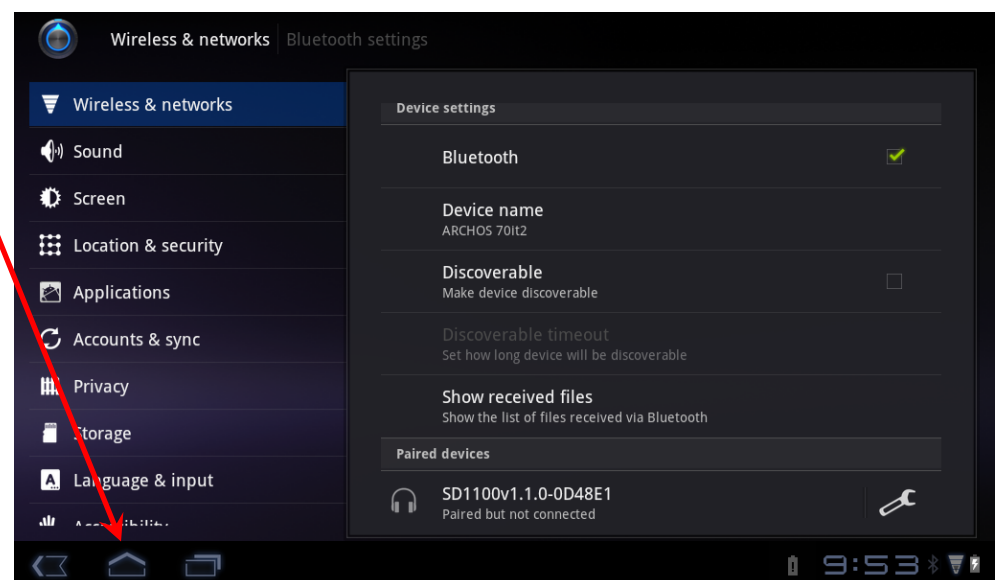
Wireless & networks | Bluetooth settings

Wireless & networks
Sound
Screen
Location & security
Applications
Accounts & sync
Privacy
Storage
Language & input
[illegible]

Device settings

Bluetooth

Device name
ARCHOS 70it2

Discoverable
Make device discoverable

Discoverable timeout
Set how long device will be discoverable

Show received files
Show the list of files received via Bluetooth

Paired devices

SD1100v1.1.0-0D48E1
Paired but not connected

9:53